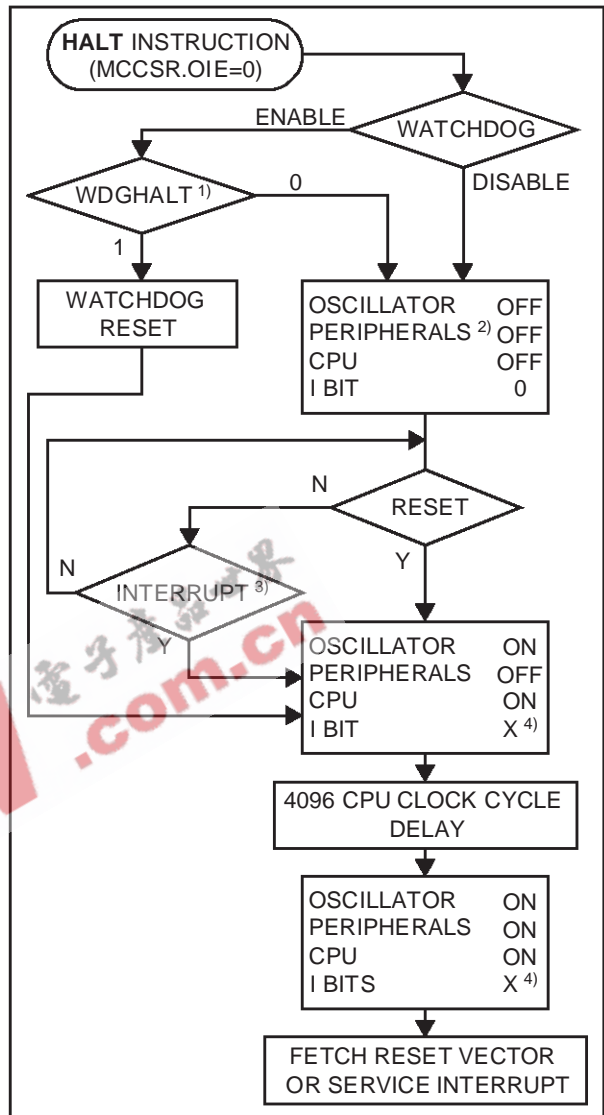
HALT INSTRUCTION
(MCCSR.OIE=0)

WATCHDOG

ENABLE

DISABLE

WDGHALT $^{1)}$

0

1

WATCHDOG RESET

| | |
|---|---|
| OSCILLATOR | OFF |
| PERIPHERALS $^{2)}$ | OFF |
| CPU | OFF |
| I BIT | 0 |

N

RESET

Y

N

INTERRUPT $^{3)}$

Y

电子产品世界
.com.cn

| | |
|---|---|
| OSCILLATOR | ON |
| PERIPHERALS | OFF |
| CPU | ON |
| I BIT | X $^{4)}$ |

4096 CPU CLOCK CYCLE DELAY

| | |
|---|---|
| OSCILLATOR | ON |
| PERIPHERALS | ON |
| CPU | ON |
| I BITS | X $^{4)}$ |

FETCH RESET VECTOR OR SERVICE INTERRUPT